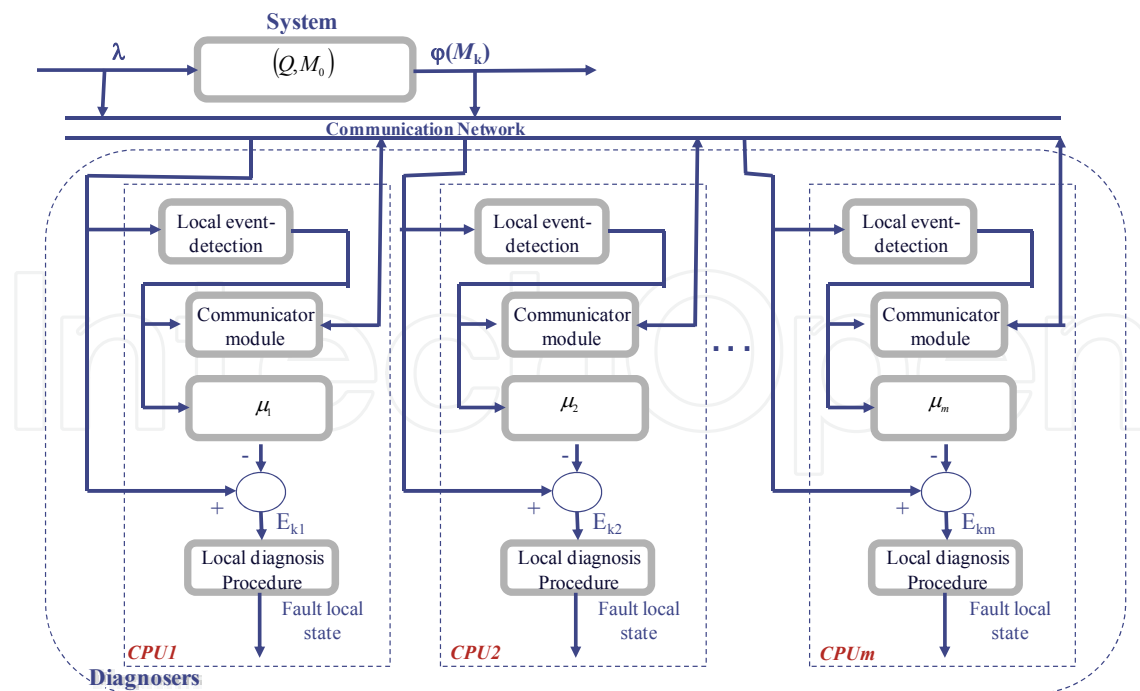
System

λ

$(Q, M_0)$

$\varphi(M_k)$

Communication Network

Local event-detection

Communicator module

$\mu_1$

-

+

$E_{k1}$

Local diagnosis Procedure

Fault local state

CPU1

Local event-detection

Communicator module

$\mu_2$

-

+

$E_{k2}$

Local diagnosis Procedure

Fault local state

CPU2

. . .

Local event-detection

Communicator module

$\mu_m$

-

+

$E_{km}$

Local diagnosis Procedure

Fault local state

CPUm

Diagnosers